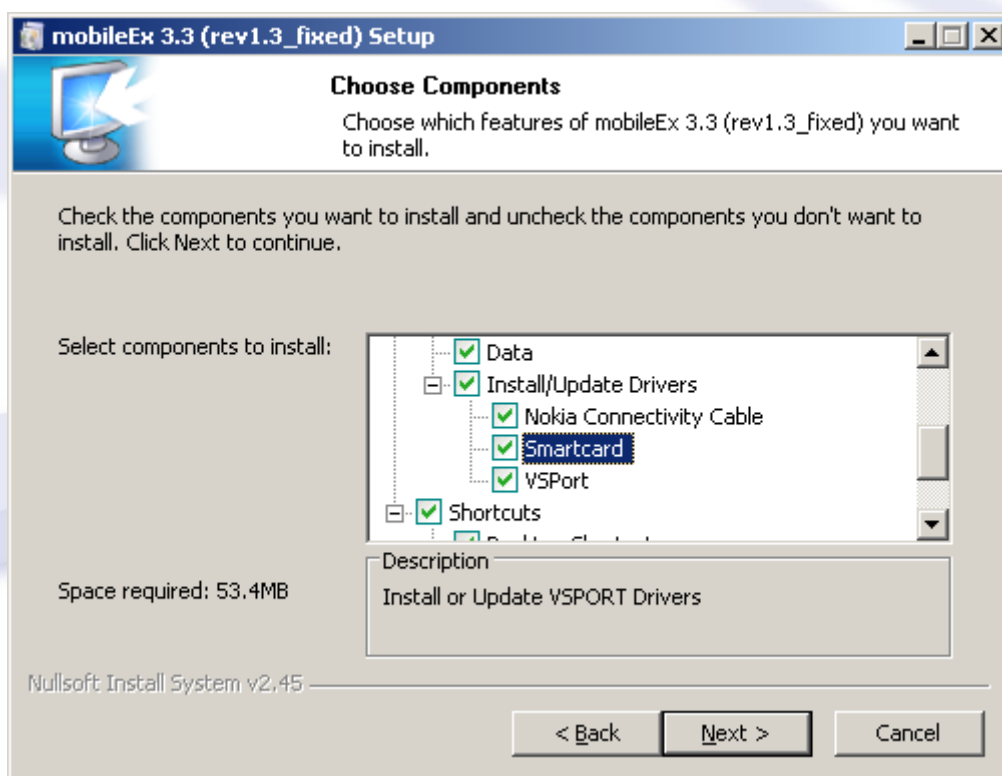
mobileEx 3.3 (rev1.3_fixed) Setup

Choose Components

Choose which features of mobileEx 3.3 (rev1.3_fixed) you want to install.

Check the components you want to install and uncheck the components you don't want to install. Click Next to continue.

Select components to install:

Data
Install/Update Drivers
Nokia Connectivity Cable
Smartcard
VSPort
Shortcuts
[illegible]

Description
Install or Update VSPORT Drivers

Space required: 53.4MB

Nullsoft Install System v2.45

< Back
Next >
Cancel